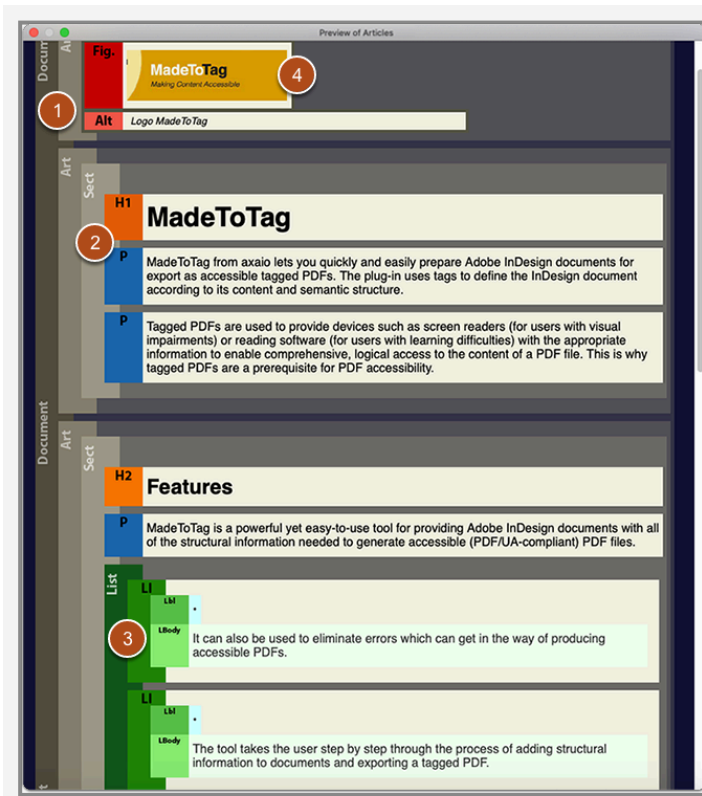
Preview of Articles

Docum

Art

Fig.

MadeToTag
Making Content Accessible

4

1

Alt

Logo MadeToTag

Art

Sect

H1

MadeToTag

2

P

MadeToTag from axaio lets you quickly and easily prepare Adobe InDesign documents for export as accessible tagged PDFs. The plug-in uses tags to define the InDesign document according to its content and semantic structure.

P

Tagged PDFs are used to provide devices such as screen readers (for users with visual impairments) or reading software (for users with learning difficulties) with the appropriate information to enable comprehensive, logical access to the content of a PDF file. This is why tagged PDFs are a prerequisite for PDF accessibility.

Document

Art

Sect

H2

Features

P

MadeToTag is a powerful yet easy-to-use tool for providing Adobe InDesign documents with all of the structural information needed to generate accessible (PDF/UA-compliant) PDF files.

List

LI

Lbl

•

3

LBody

It can also be used to eliminate errors which can get in the way of producing accessible PDFs.

LI

Lbl

•

LBody

The tool takes the user step by step through the process of adding structural information to documents and exporting a tagged PDF.